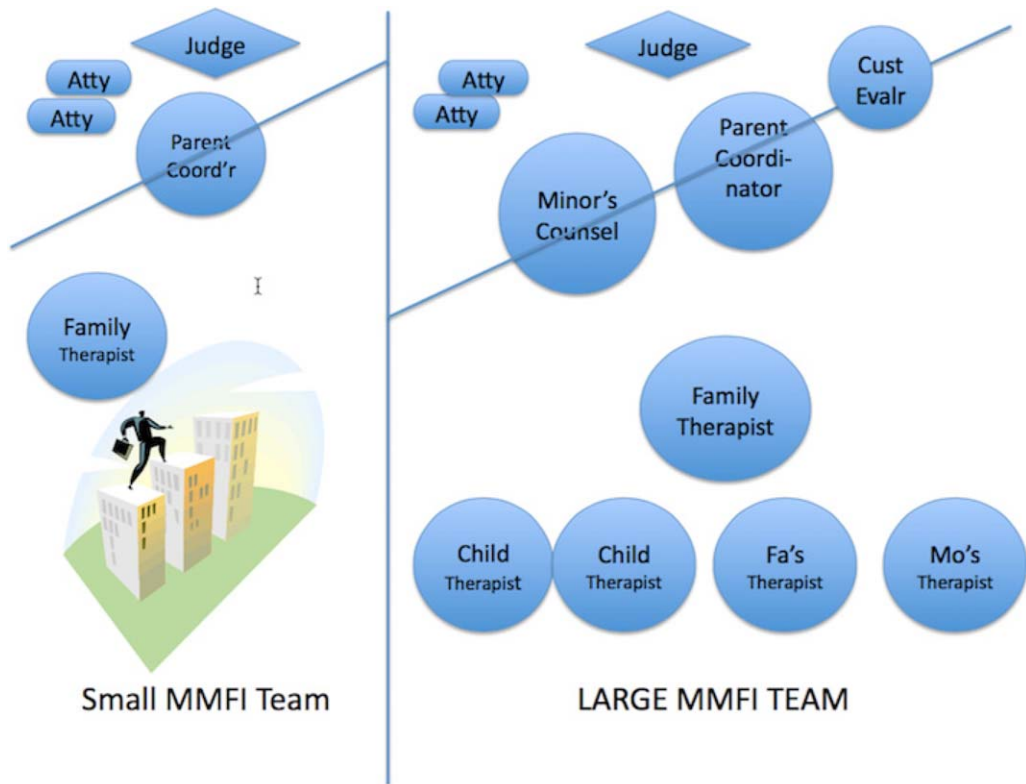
Judge

Atty

Atty

Parent Coord'r

Family Therapist

Small MMFI Team

Judge

Atty

Atty

Cust Evalr

Parent Coordinator

Minor's Counsel

Family Therapist

Child Therapist

Child Therapist

Fa's Therapist

Mo's Therapist

LARGE MMFI TEAM